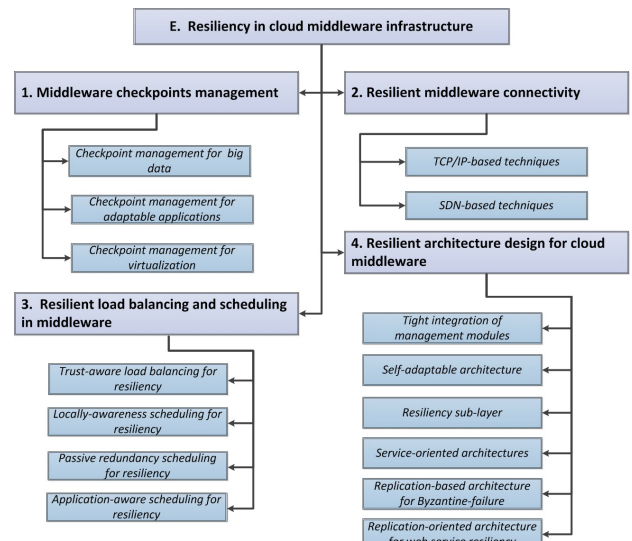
E. Resiliency in cloud middleware infrastructure

1. Middleware checkpoints management

Checkpoint management for big data

Checkpoint management for adaptable applications

Checkpoint management for virtualization

2. Resilient middleware connectivity

TCP/IP-based techniques

SDN-based techniques

3. Resilient load balancing and scheduling in middleware

Trust-aware load balancing for resiliency

Locally-awareness scheduling for resiliency

Passive redundancy scheduling for resiliency

Application-aware scheduling for resiliency

4. Resilient architecture design for cloud middleware

Tight integration of management modules

Self-adaptable architecture

Resiliency sub-layer

Service-oriented architectures

Replication-based architecture for Byzantine-failure

Replication-oriented architecture for web service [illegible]